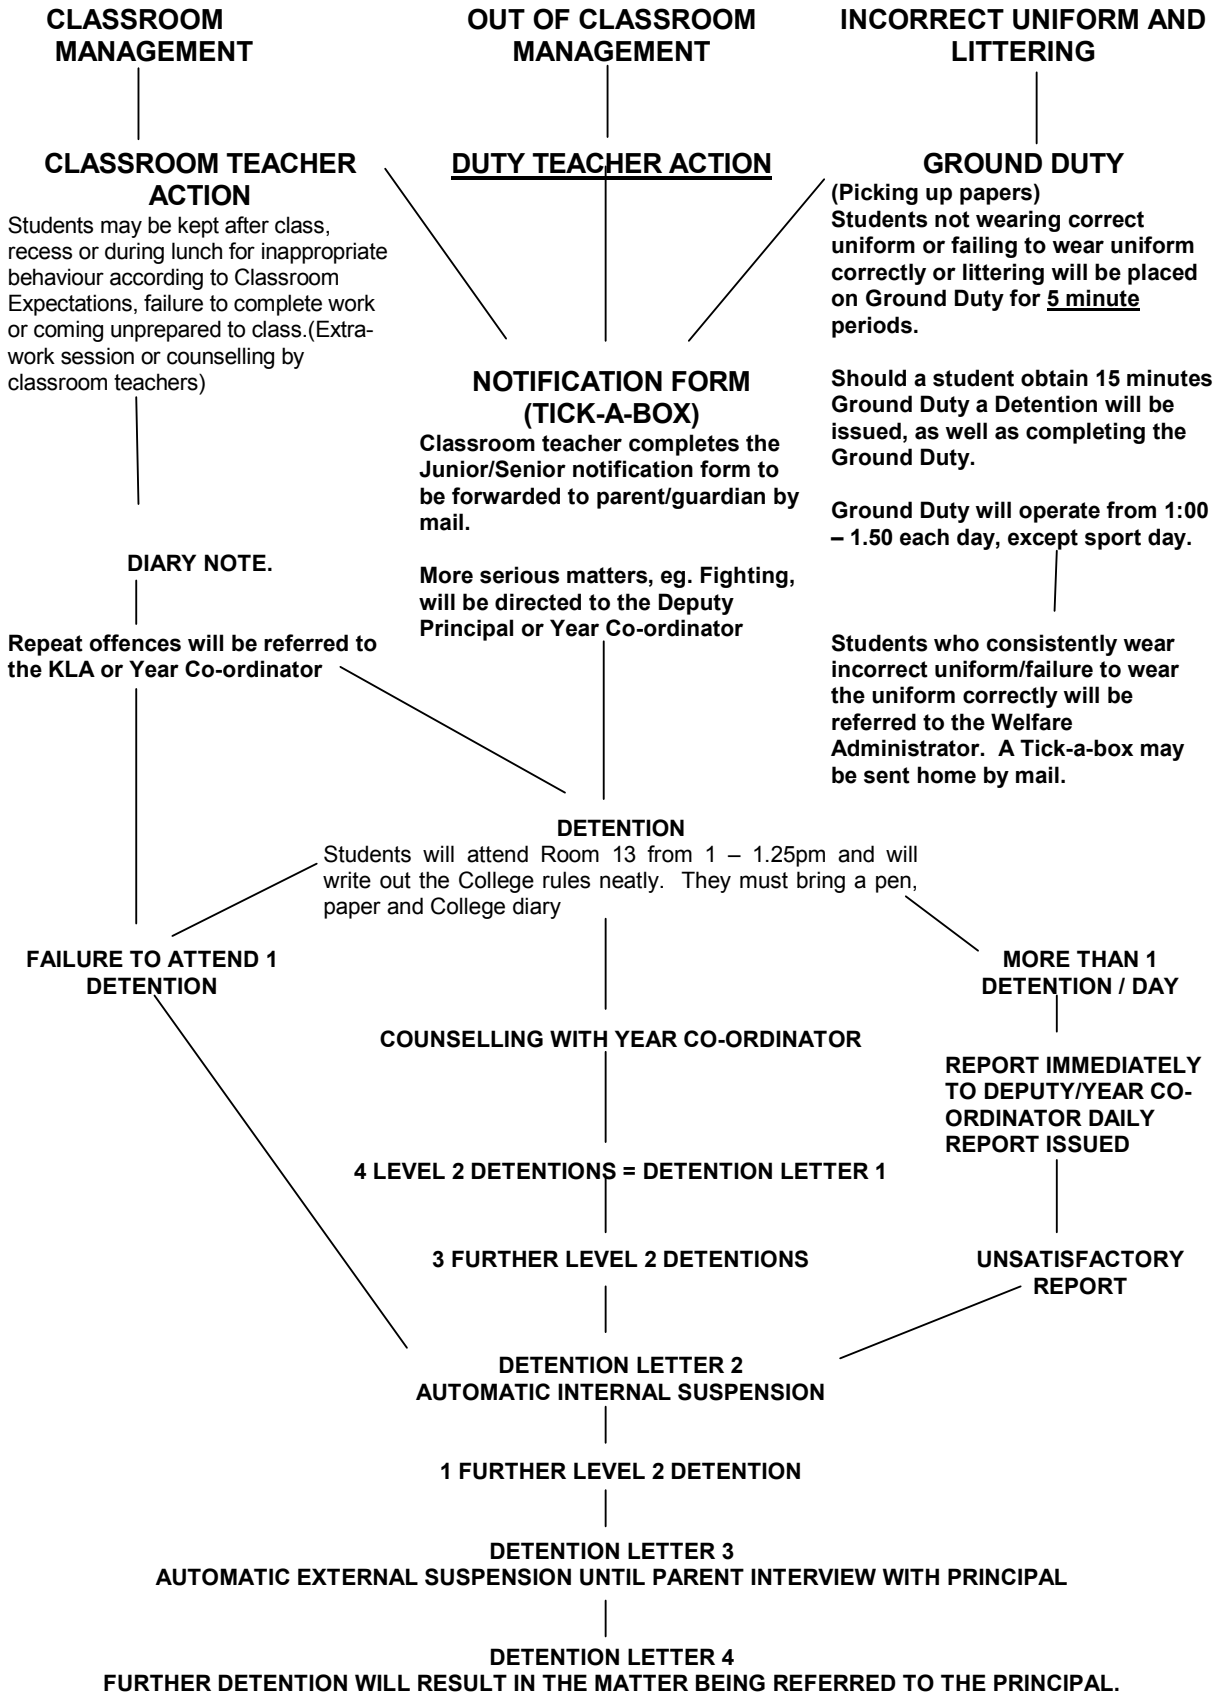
CLASSROOM MANAGEMENT

OUT OF CLASSROOM MANAGEMENT

INCORRECT UNIFORM AND LITTERING

CLASSROOM TEACHER ACTION

Students may be kept after class, recess or during lunch for inappropriate behaviour according to Classroom Expectations, failure to complete work or coming unprepared to class.(Extra-work session or counselling by classroom teachers)

DUTY TEACHER ACTION

GROUND DUTY

(Picking up papers)
Students not wearing correct uniform or failing to wear uniform correctly or littering will be placed on Ground Duty for 5 minute periods.

Should a student obtain 15 minutes Ground Duty a Detention will be issued, as well as completing the Ground Duty.

Ground Duty will operate from 1:00 – 1.50 each day, except sport day.

NOTIFICATION FORM (TICK-A-BOX)

Classroom teacher completes the Junior/Senior notification form to be forwarded to parent/guardian by mail.

More serious matters, eg. Fighting, will be directed to the Deputy Principal or Year Co-ordinator

DIARY NOTE.

Repeat offences will be referred to the KLA or Year Co-ordinator

Students who consistently wear incorrect uniform/failure to wear the uniform correctly will be referred to the Welfare Administrator. A Tick-a-box may be sent home by mail.

DETENTION

Students will attend Room 13 from 1 – 1.25pm and will write out the College rules neatly. They must bring a pen, paper and College diary

FAILURE TO ATTEND 1 DETENTION

MORE THAN 1 DETENTION / DAY

COUNSELLING WITH YEAR CO-ORDINATOR

REPORT IMMEDIATELY TO DEPUTY/YEAR CO-ORDINATOR DAILY REPORT ISSUED

4 LEVEL 2 DETENTIONS = DETENTION LETTER 1

3 FURTHER LEVEL 2 DETENTIONS

UNSATISFACTORY REPORT

DETENTION LETTER 2
AUTOMATIC INTERNAL SUSPENSION

1 FURTHER LEVEL 2 DETENTION

DETENTION LETTER 3
AUTOMATIC EXTERNAL SUSPENSION UNTIL PARENT INTERVIEW WITH PRINCIPAL

DETENTION LETTER 4
FURTHER DETENTION WILL RESULT IN THE MATTER BEING REFERRED TO THE PRINCIPAL.